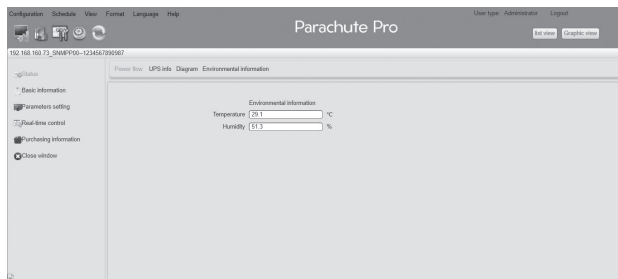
Configuration Schedule View Format Language Help

Parachute Pro

User type: Administrator Logout

list view Graphic view

192.168.160.73_SNMPP00--1234567890987

Status

Basic information

Parameters setting

Real-time control

Purchasing information

Close window

Power flow UPS info Diagram Environmental information

Environmental information

| Temperature | 29.1 | °C |
|---|---|---|
| Humidity | 51.3 | % |